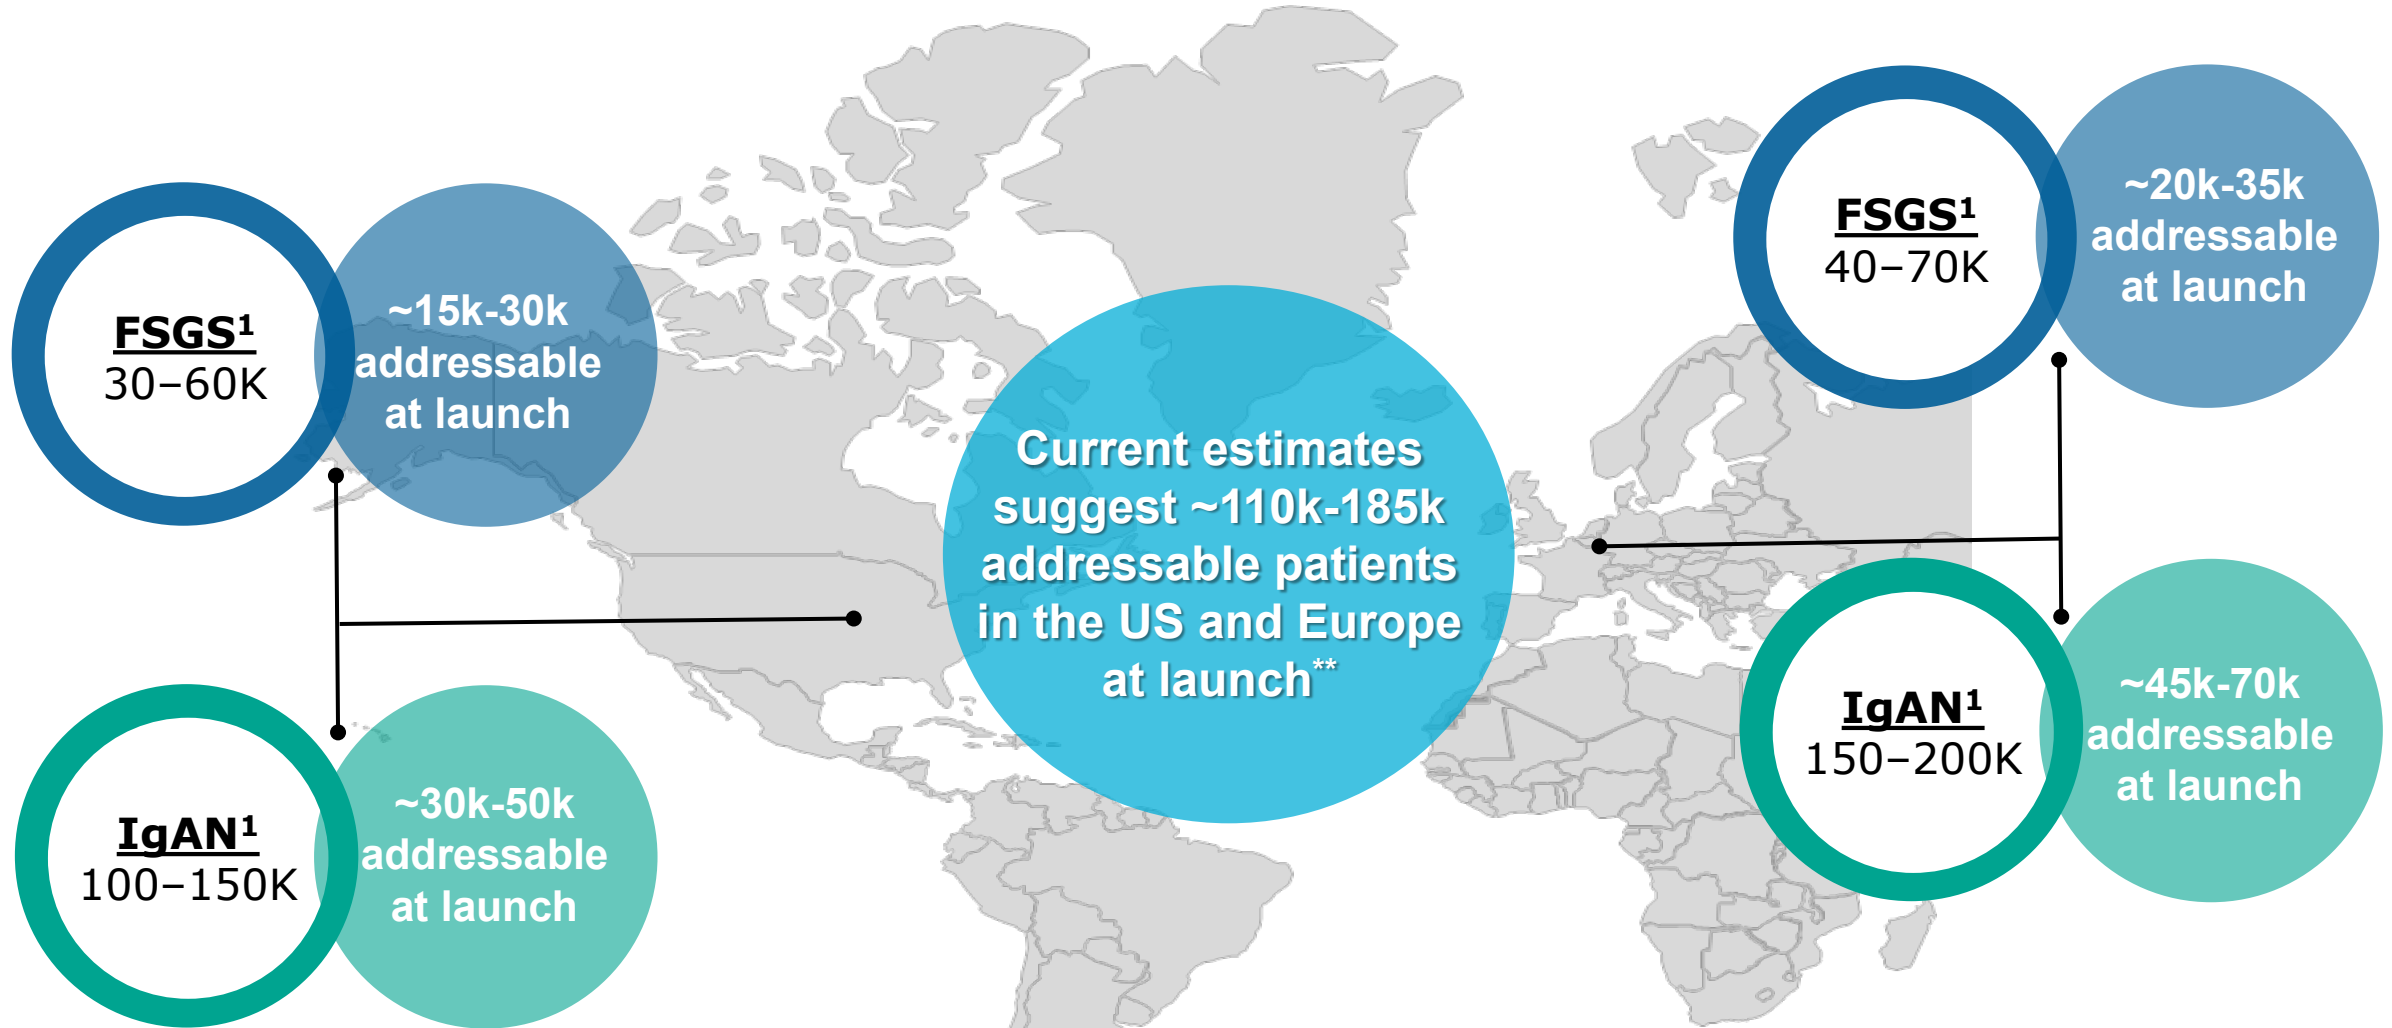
FSGS$^1$
30–60K

~15k-30k addressable at launch

IgAN$^1$
100–150K

~30k-50k addressable at launch

Current estimates suggest ~110k-185k addressable patients in the US and Europe at launch**

FSGS$^1$
40–70K

~20k-35k addressable at launch

IgAN$^1$
150–200K

~45k-70k addressable at launch